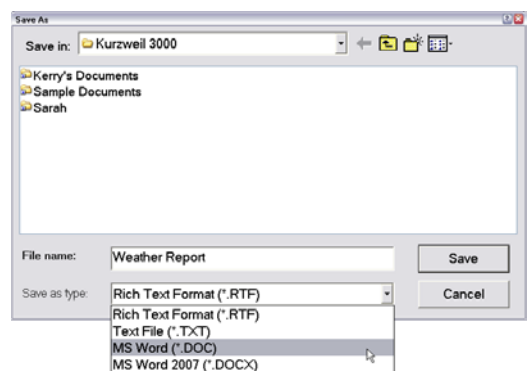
Save As

Save in: Kurzweil 3000

Kerry's Documents
Sample Documents
Sarah

File name: Weather Report

Save

Save as type: Rich Text Format (*.RTF)

Cancel

Rich Text Format (*.RTF)
Text File (*.TXT)
MS Word (*.DOC)
MS Word 2007 (*.DOCX)